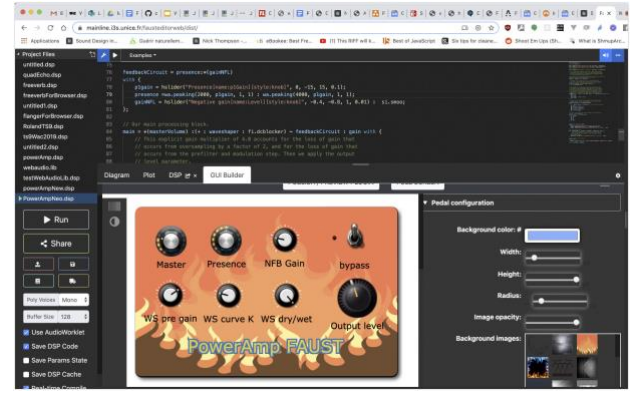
mainline.i3s.unice.fr/faustide/webdsp/

Applications | Sound Design a... | Guérir naturellem... | Nick Thompson -... | eBookee: Best Fre... | (1) This RIFF will k... | Best of JavaScript | Six tips for cleane... | Shoot Em Ups (Sh... | What is ShinyApp...

Project Files
untitled.dsp
quadEcho.dsp
freeverb.dsp
freeverbForBrowser.dsp
untitled1.dsp
flangerForBrowser.dsp
RolandTS9.dsp
tsWav2019.dsp
untitled2.dsp
powerAmp.dsp
webaudio.lib
testWebAudioLib.dsp
powerAmpNew.dsp
PowerAmpNew.dsp

Examples

feedbackCircuit = presence*gainNFB)
with {
    pGain = hslider("Presence[knob][style:knob]", 0, -15, 15, 0.1);
    presence = wa.peaking(2000, pGain, 1, 1) : wa.peaking(4000, pGain, 1, 1);
    gainNFB = hslider("Negative gain[name:Level][style:knob]", -0.4, -0.8, 1, 0.01) : si.smoo;
};

// Our main processing block.
main = mixer(Volume) :(x : waveshaper : fi.dcblocker) ~ feedbackCircuit : gain with {
    // This explicit gain multiplier of 4.0 accounts for the loss of gain that
    // occurs from oversampling by a factor of 2, and for the loss of gain that
    // occurs from the prefilter and modulation step. Then we apply the output
    // level parameter.

Diagram | Plot | DSP | GUI Builder

Run
Share
Poly Voices | Mono
Buffer Size | 128
Use AudioWorklet
Save DSP Code
Save Params State
Save DSP Cache
Real-time Compile

Master | Presence | NFB Gain | bypass
WS pre gain | WS curve K | WS dry/wet | Output level
PowerAmp FAUST

Pedal configuration
Background color: #
Width:
Height:
Radius:
Image opacity:
Background images: